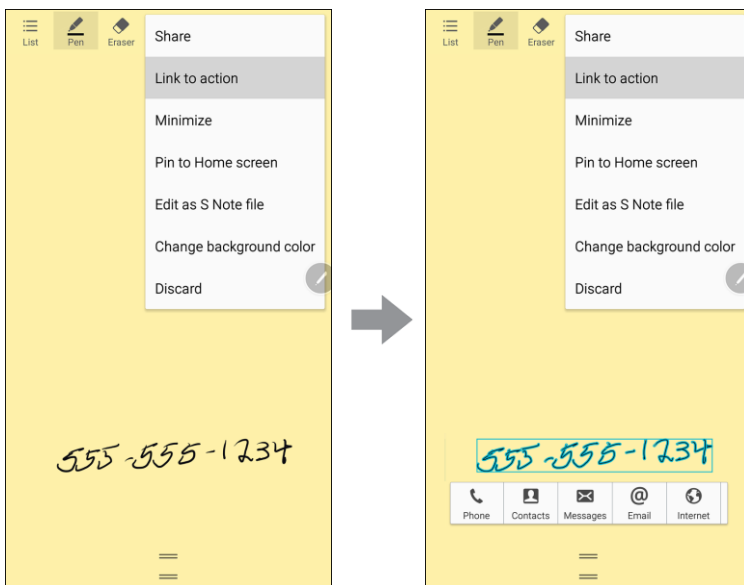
List Pen Eraser

Share

Link to action

Minimize

Pin to Home screen

Edit as S Note file

Change background color

Discard

555-555-1234

List Pen Eraser

Share

Link to action

Minimize

Pin to Home screen

Edit as S Note file

Change background color

Discard

555-555-1234

Phone Contacts Messages Email Internet